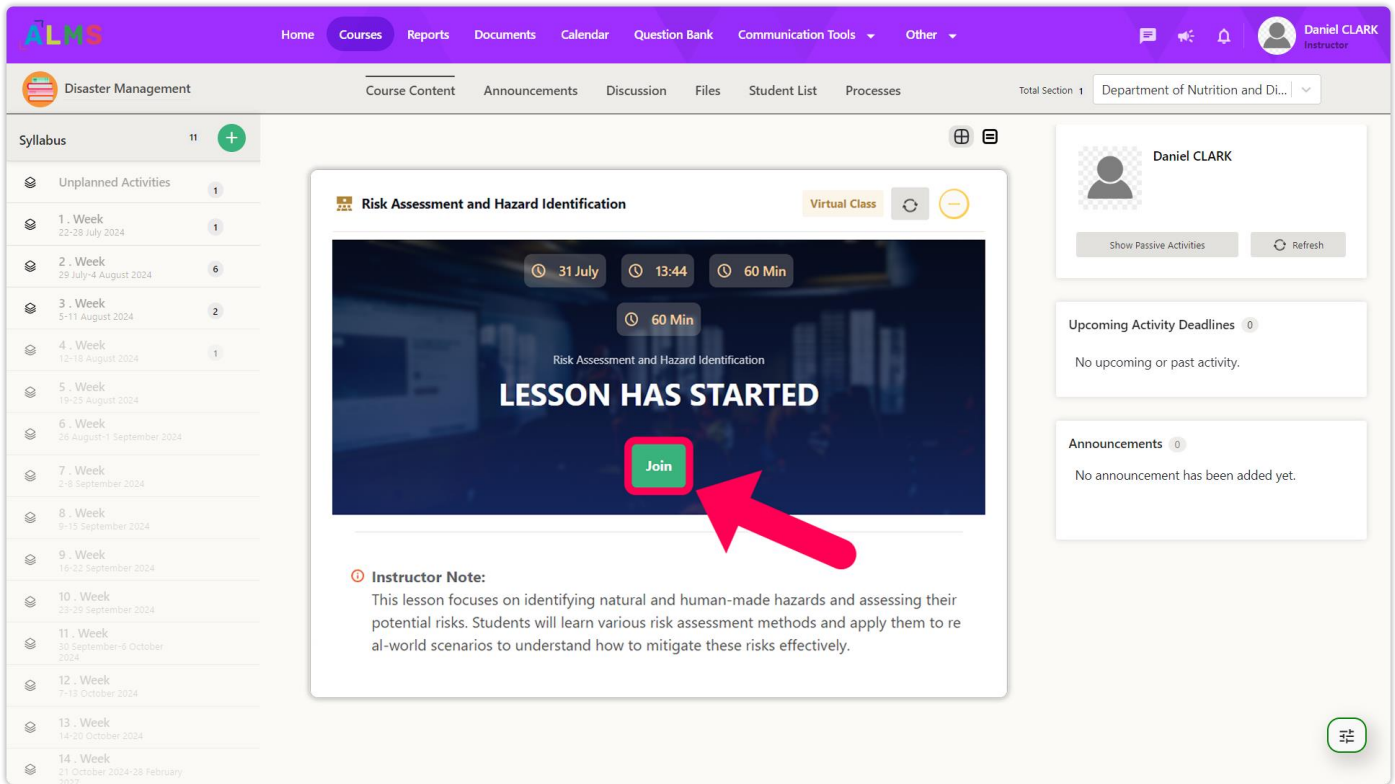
ALMS

Home Courses Reports Documents Calendar Question Bank Communication Tools Other

Daniel CLARK
Instructor

Disaster Management

Course Content Announcements Discussion Files Student List Processes

Total Section 1 Department of Nutrition and Di...

Syllabus 11

Unplanned Activities 1

1 . Week
22-28 July 2024 1

2 . Week
29 July-4 August 2024 6

3 . Week
5-11 August 2024 2

4 . Week
12-18 August 2024 1

5 . Week
19-25 August 2024

6 . Week
26 August-1 September 2024

7 . Week
2-8 September 2024

8 . Week
9-15 September 2024

9 . Week
16-22 September 2024

10 . Week
23-29 September 2024

11 . Week
30 September-6 October 2024

12 . Week
7-13 October 2024

13 . Week
14-20 October 2024

14 . Week
21 October 2024-28 February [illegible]

Risk Assessment and Hazard Identification

Virtual Class

31 July 13:44 60 Min

60 Min

Risk Assessment and Hazard Identification

LESSON HAS STARTED

Join

Instructor Note:
This lesson focuses on identifying natural and human-made hazards and assessing their potential risks. Students will learn various risk assessment methods and apply them to real-world scenarios to understand how to mitigate these risks effectively.

Daniel CLARK

Show Passive Activities Refresh

Upcoming Activity Deadlines 0

No upcoming or past activity.

Announcements 0

No announcement has been added yet.